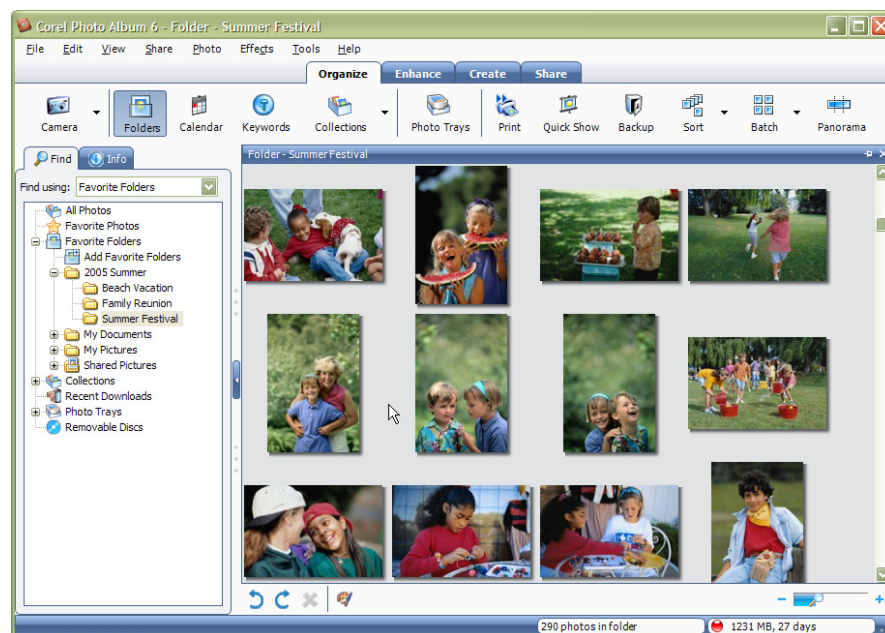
Corel Photo Album 6 - Folder - Summer Festival

File Edit View Share Photo Effects Tools Help

Organize Enhance Create Share

Camera Folders Calendar Keywords Collections Photo Trays Print Quick Show Backup Sort Batch Panorama

Find Info

Find using: Favorite Folders

All Photos
Favorite Photos
Favorite Folders
Add Favorite Folders
2005 Summer
Beach Vacation
Family Reunion
Summer Festival
My Documents
My Pictures
Shared Pictures
Collections
Recent Downloads
Photo Trays
Removable Discs

Folder - Summer Festival

290 photos in folder
1231 MB, 27 days